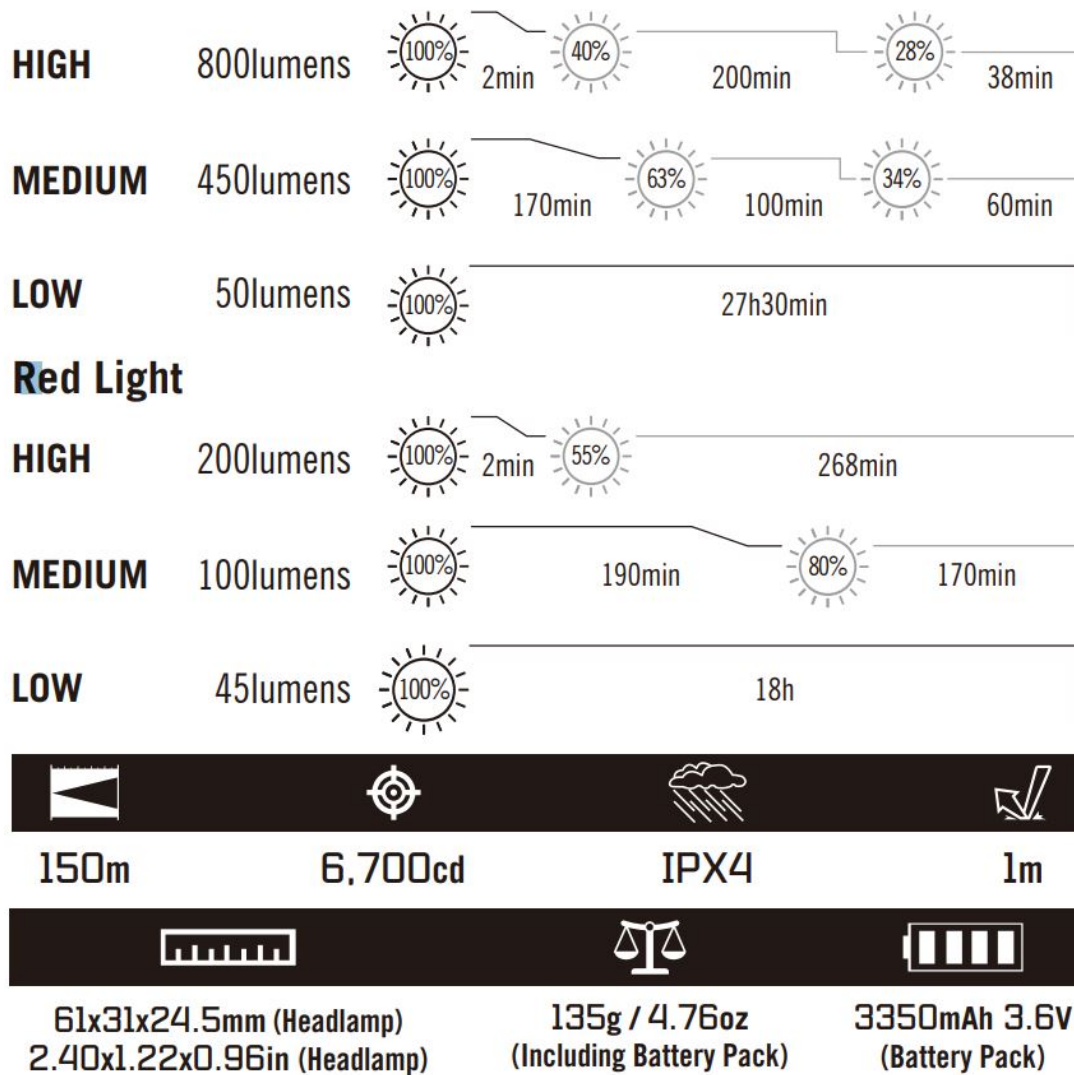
HIGH 800lumens 100% 2min 40% 200min 28% 38min

MEDIUM 450lumens 100% 170min 63% 100min 34% 60min

LOW 50lumens 100% 27h30min

Red Light

HIGH 200lumens 100% 2min 55% 268min

MEDIUM 100lumens 100% 190min 80% 170min

LOW 45lumens 100% 18h

150m 6,700cd IPX4 1m

61x31x24.5mm (Headlamp)
2.40x1.22x0.96in (Headlamp)

135g / 4.76oz
(Including Battery Pack)

3350mAh 3.6V
(Battery Pack)